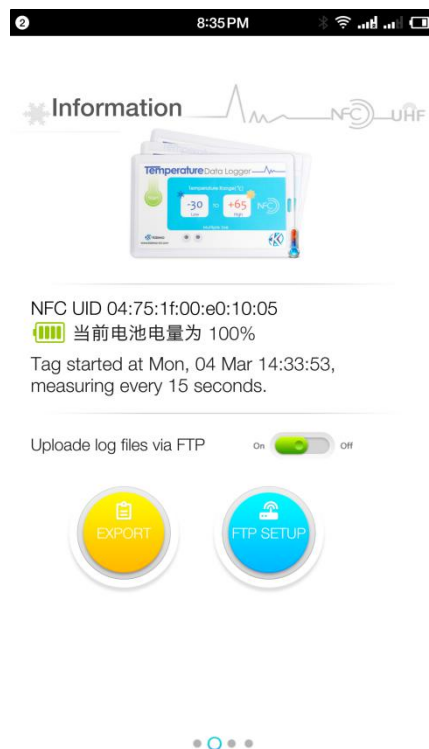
2 8:35PM

Information NFC UHF

Temperature Data Logger
Temperature Range(°C)
-30 Low to +65 High

NFC UID 04:75:1f:00:e0:10:05
当前电池电量为 100%
Tag started at Mon, 04 Mar 14:33:53, measuring every 15 seconds.

Uploade log files via FTP On Off

EXPORT FTP SETUP